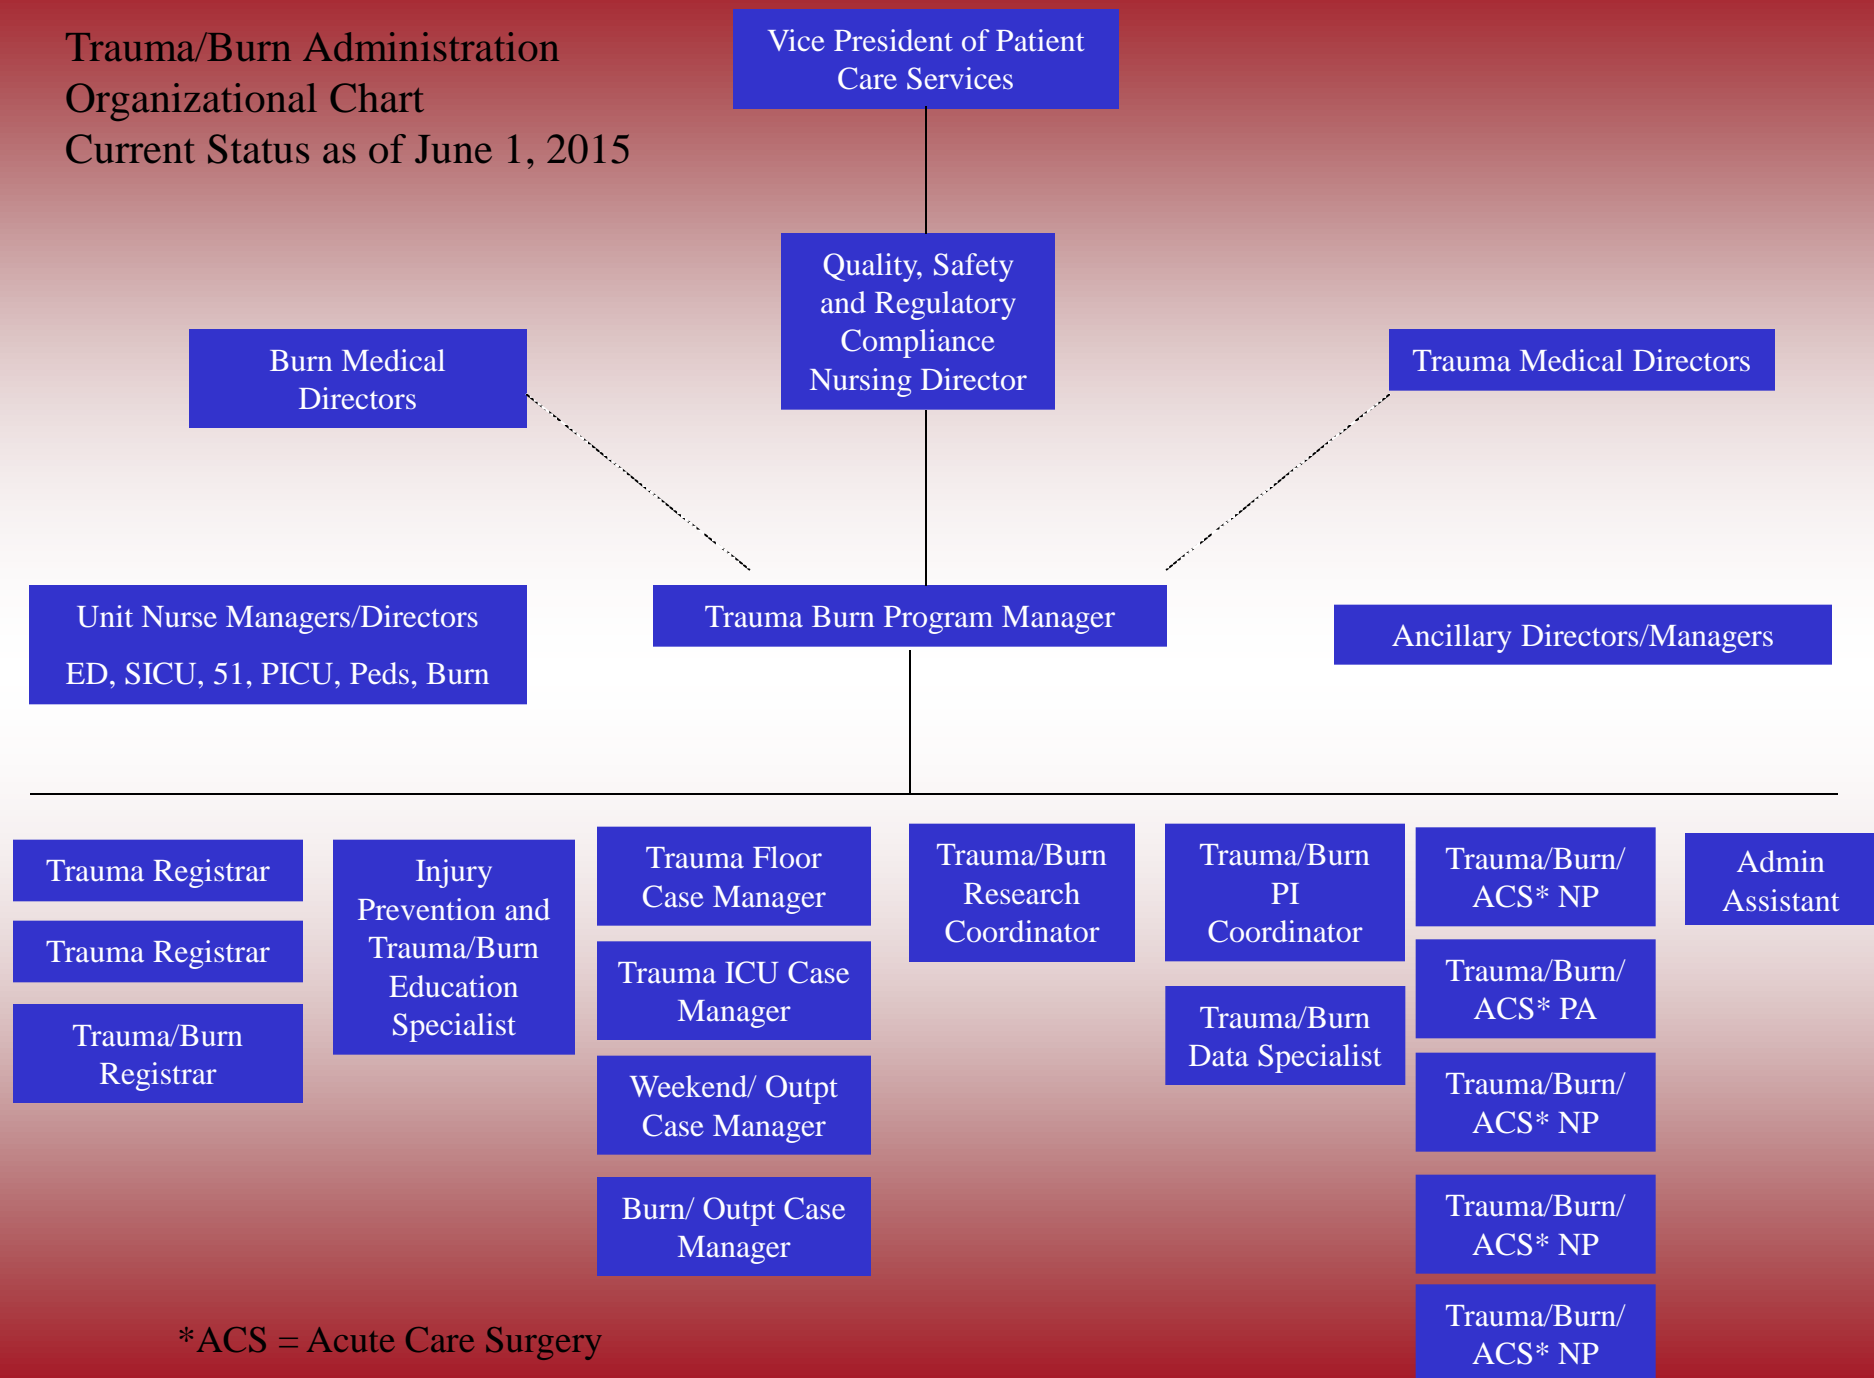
Trauma/Burn Administration
Organizational Chart
Current Status as of June 1, 2015

Vice President of Patient Care Services

Quality, Safety and Regulatory Compliance Nursing Director

Burn Medical Directors

Trauma Medical Directors

Unit Nurse Managers/Directors
ED, SICU, 51, PICU, Peds, Burn

Trauma Burn Program Manager

Ancillary Directors/Managers

Trauma Registrar

Trauma Registrar

Trauma/Burn Registrar

Injury Prevention and Trauma/Burn Education Specialist

Trauma Floor Case Manager

Trauma ICU Case Manager

Weekend/ Outpt Case Manager

Burn/ Outpt Case Manager

Trauma/Burn Research Coordinator

Trauma/Burn PI Coordinator

Trauma/Burn Data Specialist

Trauma/Burn/ ACS* NP

Trauma/Burn/ ACS* PA

Trauma/Burn/ ACS* NP

Trauma/Burn/ ACS* NP

Trauma/Burn/ ACS* NP

Admin Assistant

*ACS = Acute Care Surgery